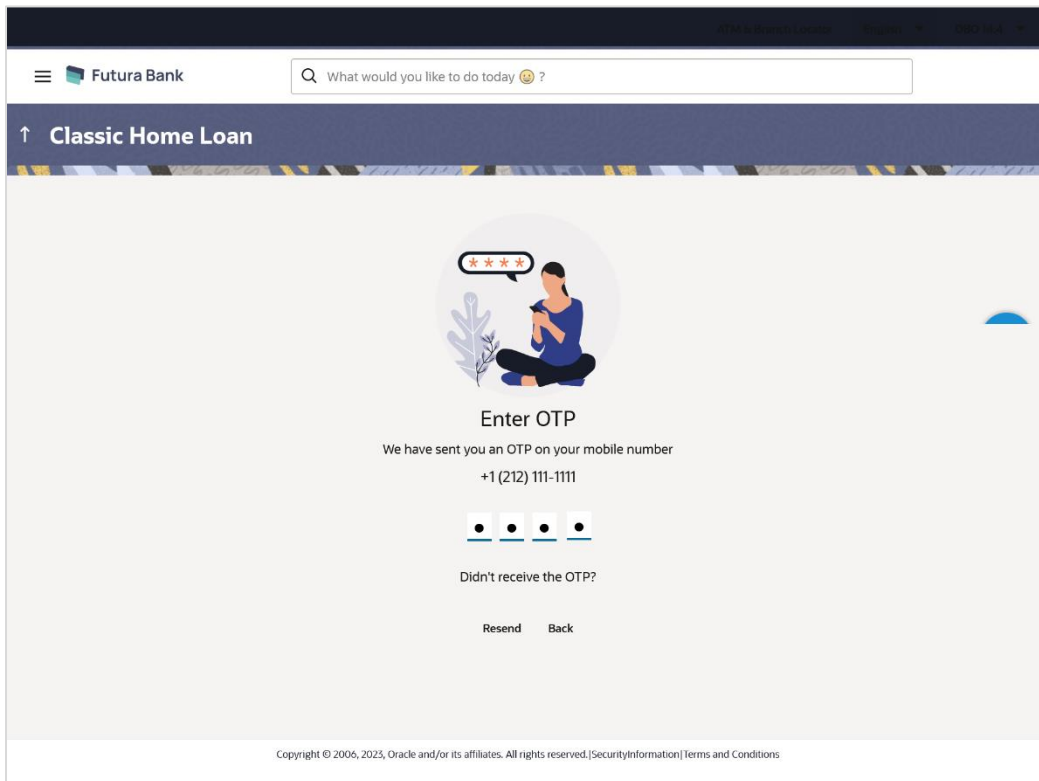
ATM & Branch Locator English ▾ OBDX Bank ▾

Futura Bank

What would you like to do today ?

↑ Classic Home Loan

Enter OTP

We have sent you an OTP on your mobile number

+1 (212) 111-1111

• • • •

Didn't receive the OTP?

Resend Back

Copyright © 2006, 2023, Oracle and/or its affiliates. All rights reserved.|SecurityInformation|Terms and Conditions